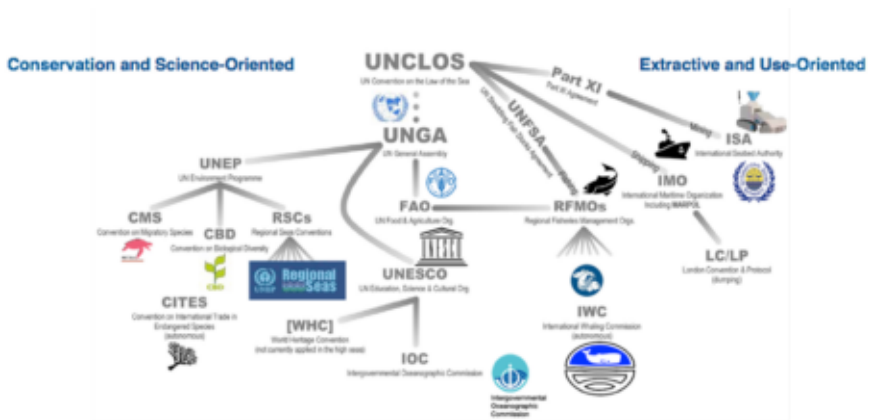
Conservation and Science-Oriented

Extractive and Use-Oriented

UNCLOS
UN Convention on the Law of the Sea

Part XI
Part XI Agreement

UNFSA
UN Straddling Fish Stocks Agreement

UNGA
UN General Assembly

Mining

ISA
International Seabed Authority

Shipping

IMO
International Maritime Organization Including MARPOL

Fishing

UNEP
UN Environment Programme

FAO
UN Food & Agriculture Org.

RFMOs
Regional Fisheries Management Orgs.

CMS
Convention on Migratory Species

CBD
Convention on Biological Diversity

RSCs
Regional Seas Conventions

Regional Seas

UNEP

UNESCO
UN Education, Science & Cultural Org.

LC/LP
London Convention & Protocol (dumping)

CITES
Convention on International Trade in Endangered Species (autonomous)

[WHC]
World Heritage Convention (not currently applied in the high seas)

IWC
International Whaling Commission (autonomous)

IOC
Intergovernmental Oceanographic Commission

Intergovernmental Oceanographic Commission